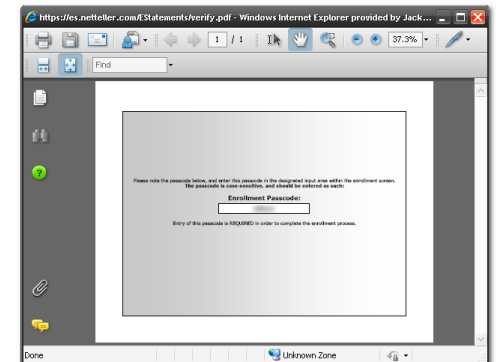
https://es.netteller.com/EStatements/verify.pdf - Windows Internet Explorer provided by Jack...

1 / 1

37.3%

Find

Please note the passcode below, and enter this passcode in the designated input area within the enrollment screen.
The passcode is case-sensitive, and should be entered as such:

Enrollment Passcode:

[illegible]

Entry of this passcode is REQUIRED in order to complete the enrollment process.

Done

Unknown Zone